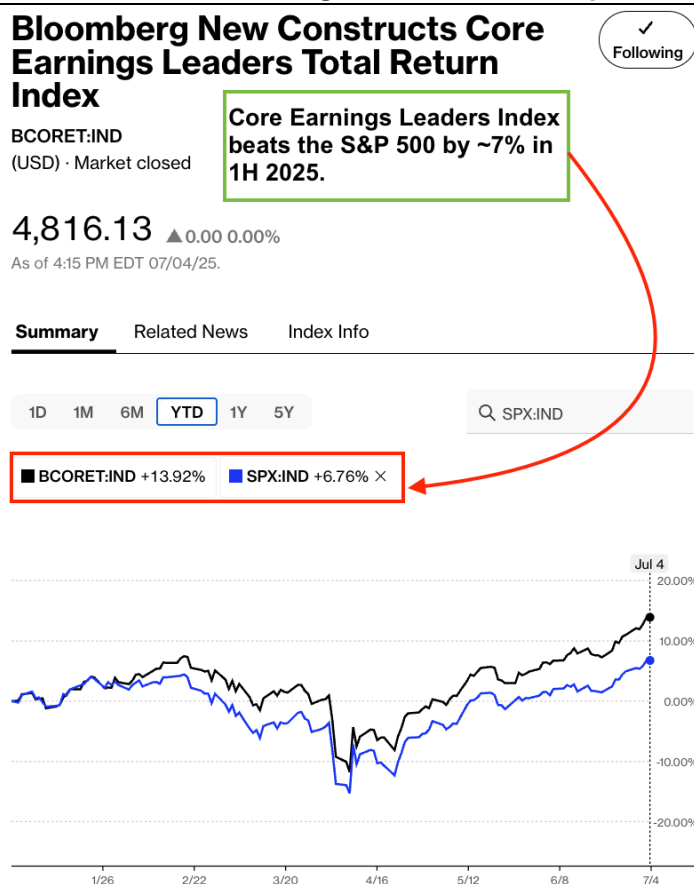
Bloomberg New Constructs Core Earnings Leaders Total Return Index

✓
Following

BCORET:IND
(USD) · Market closed

Core Earnings Leaders Index beats the S&P 500 by ~7% in 1H 2025.

4,816.13 ▲0.00 0.00%
As of 4:15 PM EDT 07/04/25.

Summary Related News Index Info

1D 1M 6M YTD 1Y 5Y

SPX:IND

BCORET:IND +13.92% SPX:IND +6.76% ×

Jul 4
20.00%
10.00%
0.00%
-10.00%
-20.00%

1/26 2/22 3/20 4/16 5/12 6/8 7/4